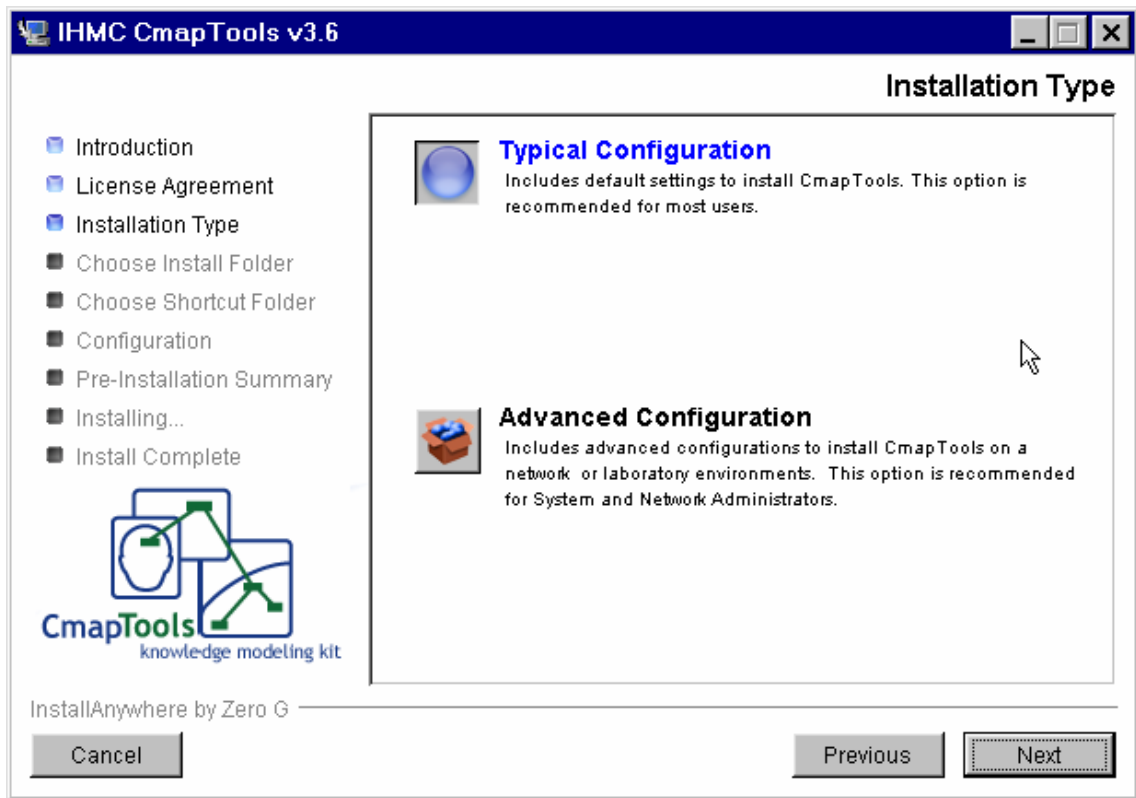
IHMC CmapTools v3.6

Installation Type

Introduction
License Agreement
Installation Type
Choose Install Folder
Choose Shortcut Folder
Configuration
Pre-Installation Summary
Installing...
Install Complete

CmapTools
knowledge modeling kit

Typical Configuration
Includes default settings to install CmapTools. This option is recommended for most users.

Advanced Configuration
Includes advanced configurations to install CmapTools on a network or laboratory environments. This option is recommended for System and Network Administrators.

InstallAnywhere by Zero G

Cancel
Previous
Next